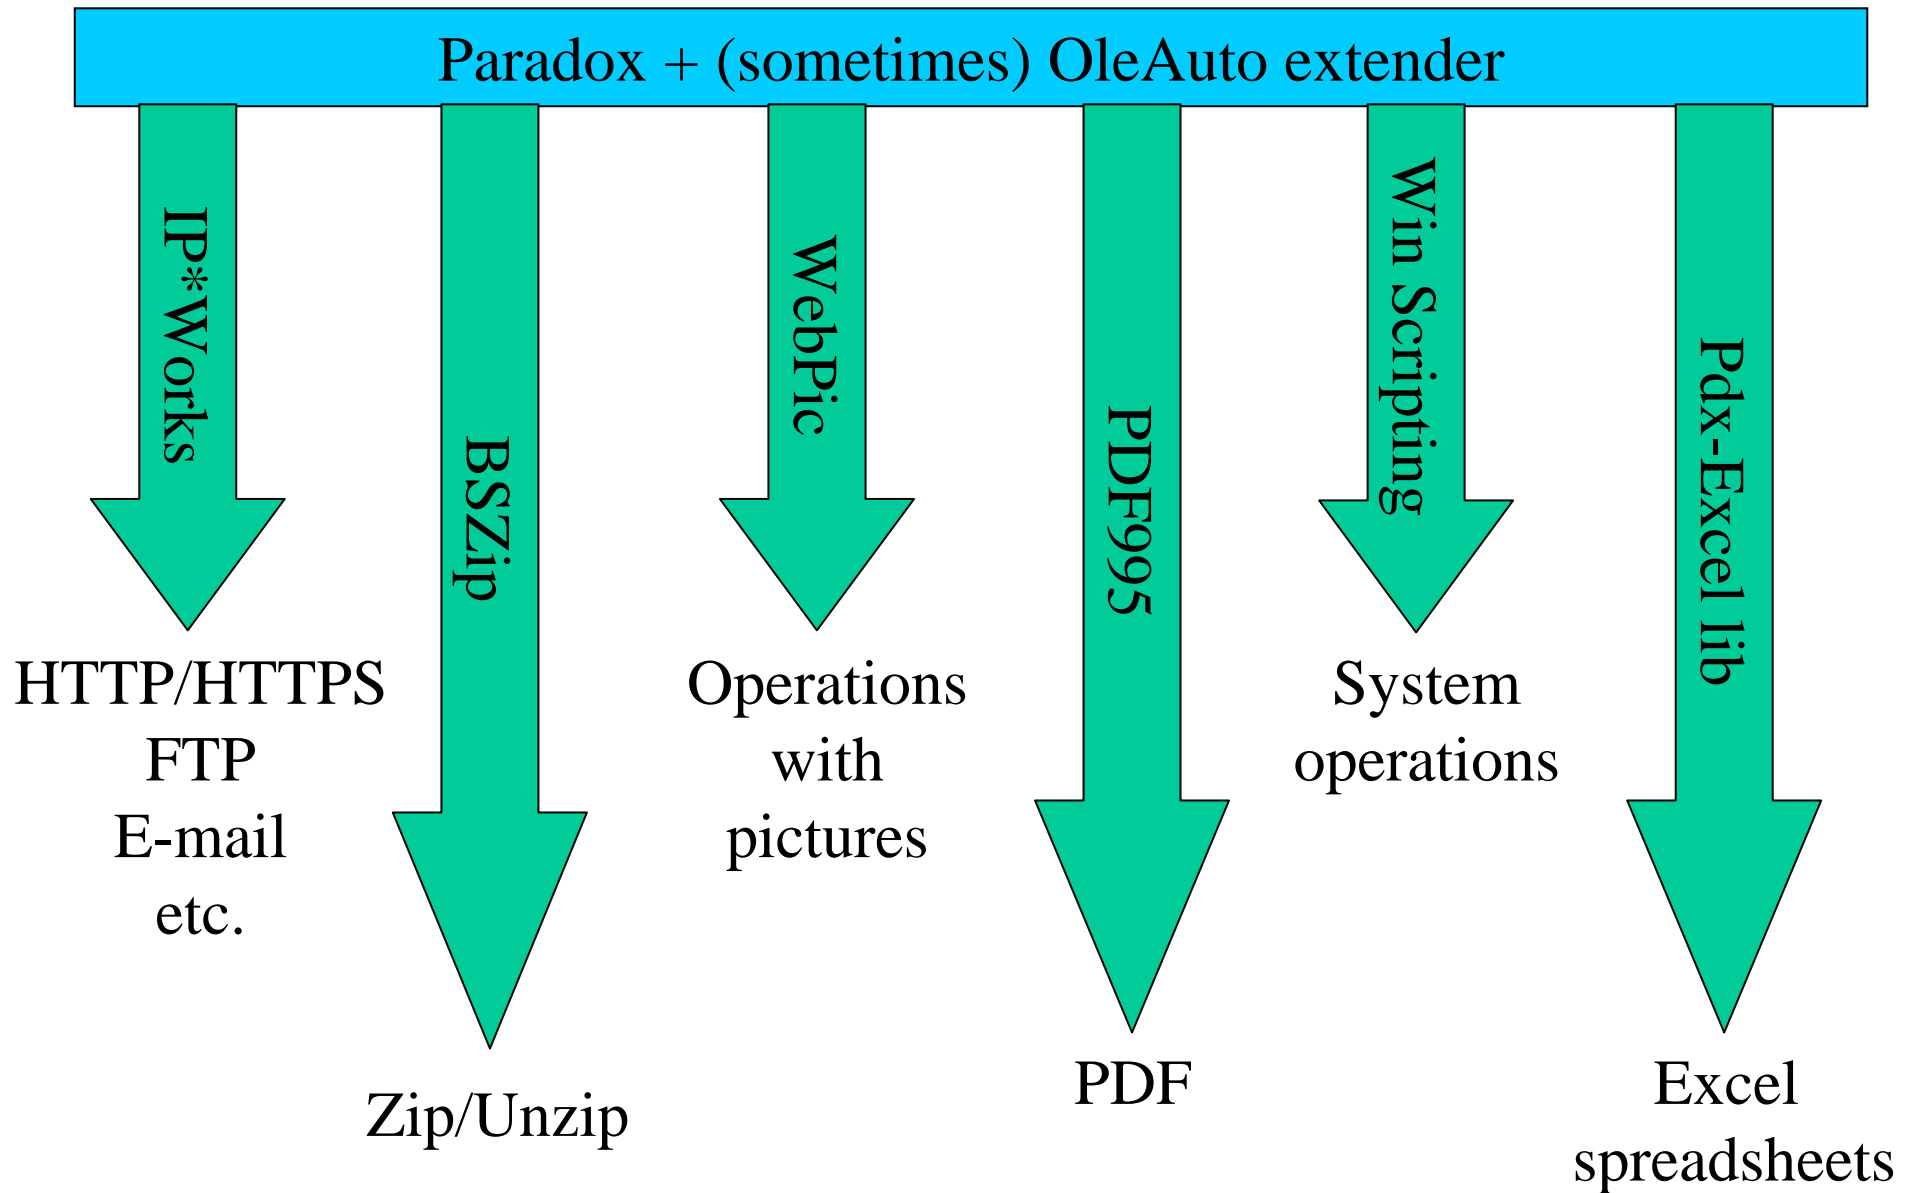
Paradox + (sometimes) OleAuto extender

IP*Works

HTTP/HTTPS
FTP
E-mail
etc.

BSZip

Zip/Unzip

WebPic

Operations with pictures

PDF995

PDF

Win Scripting

System operations

Pdx-Excel lib

Excel spreadsheets